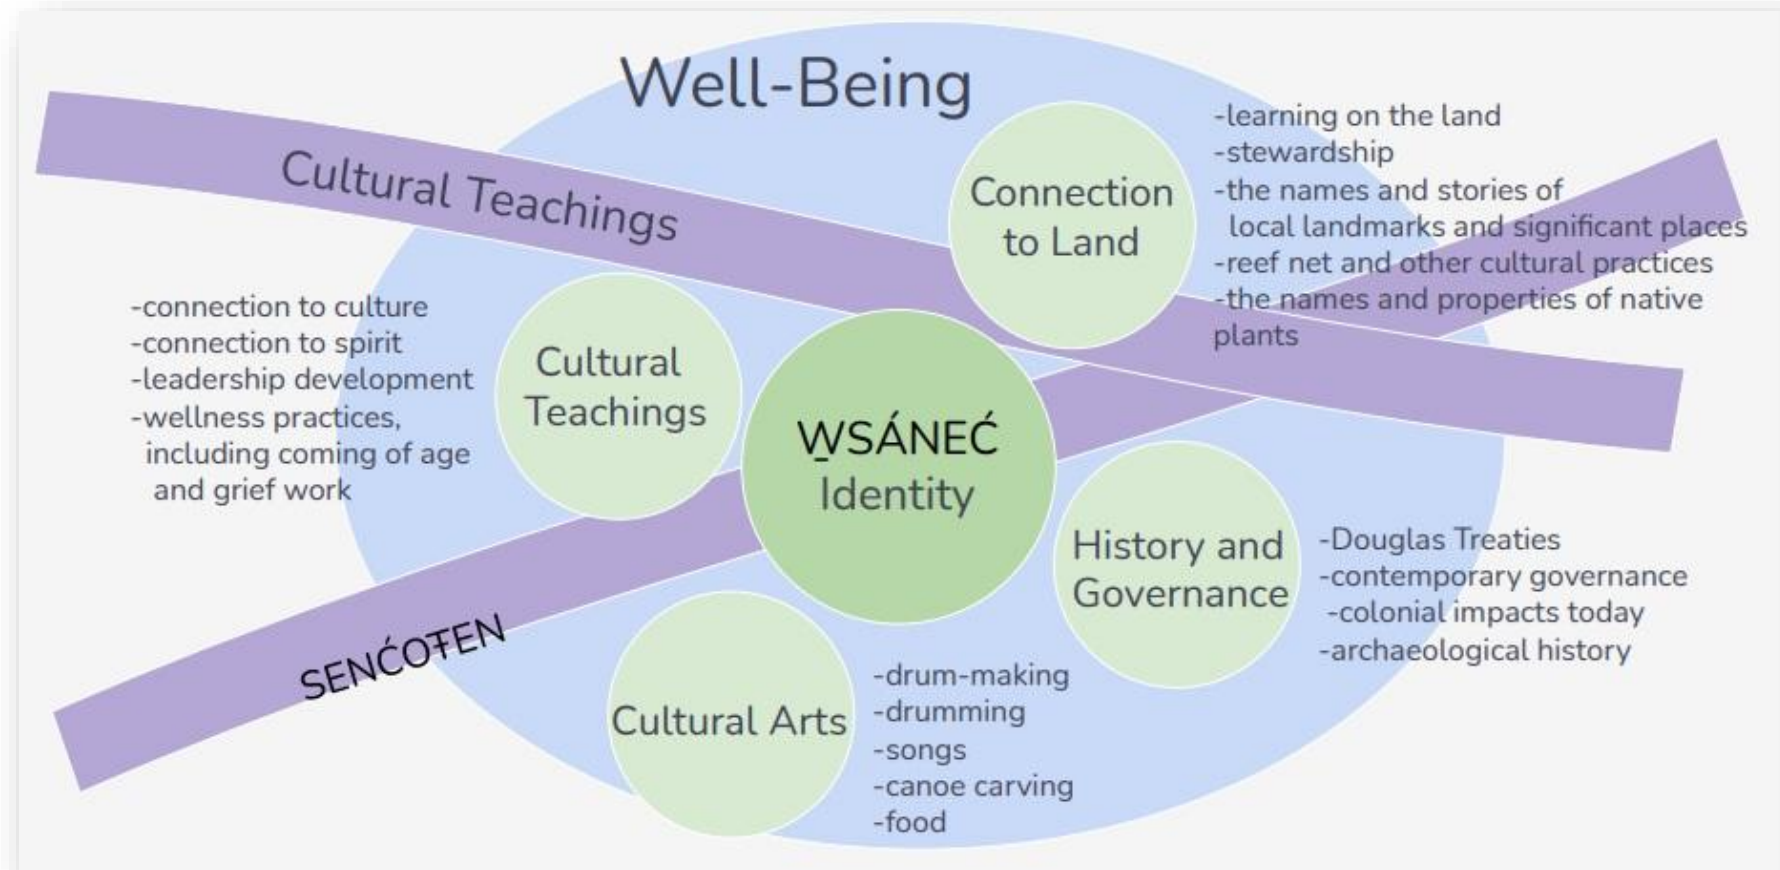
Well-Being

Cultural Teachings

Connection to Land

-learning on the land
-stewardship
-the names and stories of local landmarks and significant places
-reef net and other cultural practices
-the names and properties of native plants

-connection to culture
-connection to spirit
-leadership development
-wellness practices, including coming of age and grief work

Cultural Teachings

W̱SÁNEĆ Identity

History and Governance

-Douglas Treaties
-contemporary governance
-colonial impacts today
-archaeological history

SENĆOŦEN

Cultural Arts

-drum-making
-drumming
-songs
-canoe carving
-food